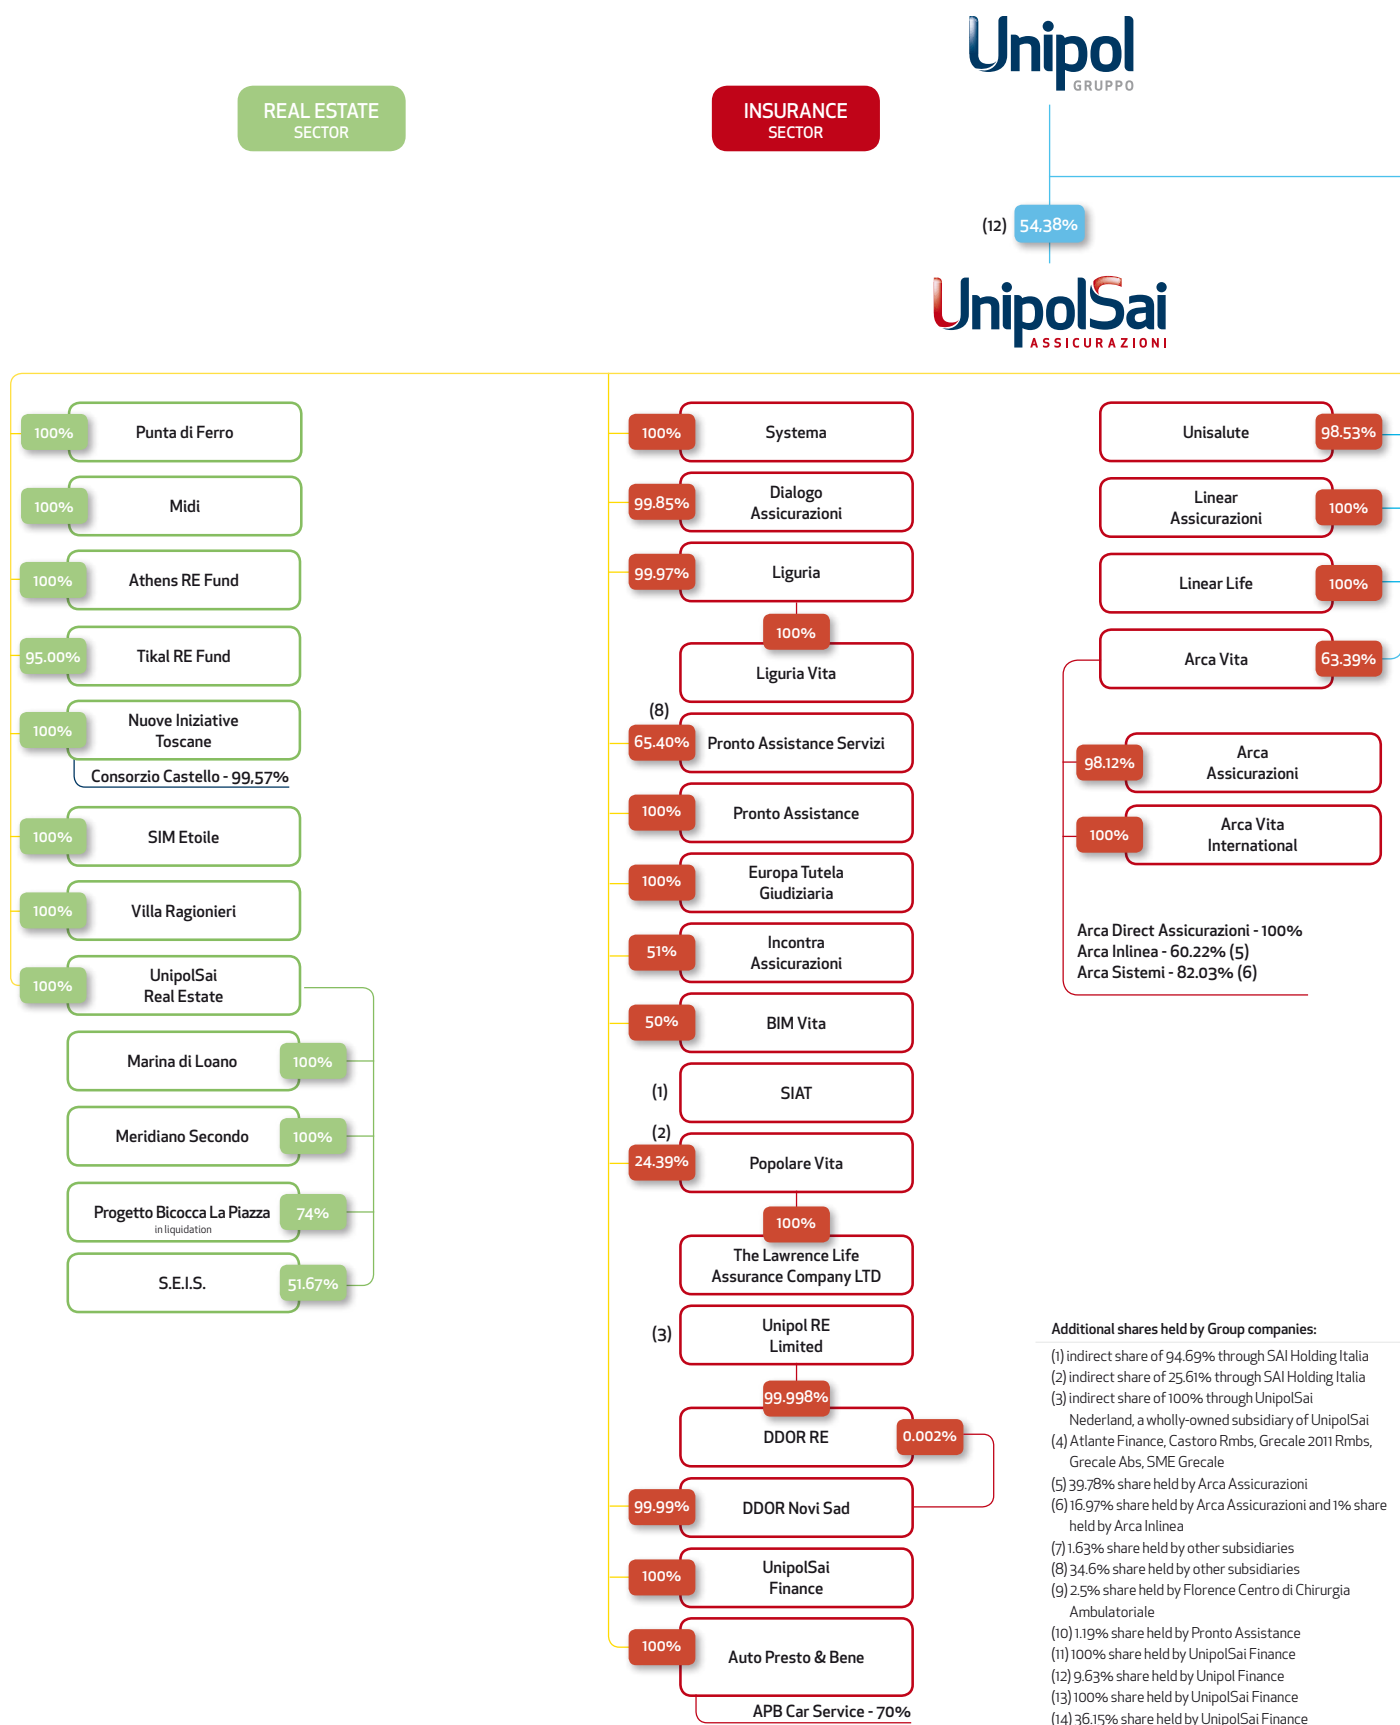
Unipol GRUPPO

REAL ESTATE SECTOR

INSURANCE SECTOR

(12) 54.38%

UnipolSai ASSICURAZIONI

100% Punta di Ferro
100% Midi
100% Athens RE Fund
95.00% Tikal RE Fund
100% Nuove Iniziative Toscane
Consorzio Castello - 99,57%
100% SIM Etoile
100% Villa Ragionieri
100% UnipolSai Real Estate
Marina di Loano 100%
Meridiano Secondo 100%
Progetto Bicocca La Piazza in liquidation 74%
S.E.I.S. 51.67%

100% Systema
99.85% Dialogo Assicurazioni
99.97% Liguria
100% Liguria Vita
(8) 65.40% Pronto Assistance Servizi
100% Pronto Assistance
100% Europa Tutela Giudiziaria
51% Incontra Assicurazioni
50% BIM Vita
(1) SIAT
(2) 24.39% Popolare Vita
100% The Lawrence Life Assurance Company LTD
(3) Unipol RE Limited
99.998% DDOR RE 0.002%
99.99% DDOR Novi Sad
100% UnipolSai Finance
100% Auto Presto & Bene
APB Car Service - 70%

Unisalute 98.53%
Linear Assicurazioni 100%
Linear Life 100%
Arca Vita 63.39%
98.12% Arca Assicurazioni
100% Arca Vita International
Arca Direct Assicurazioni - 100%
Arca Inlinea - 60.22% (5)
Arca Sistemi - 82.03% (6)

Additional shares held by Group companies:
(1) indirect share of 94.69% through SAI Holding Italia
(2) indirect share of 25.61% through SAI Holding Italia
(3) indirect share of 100% through UnipolSai Nederland, a wholly-owned subsidiary of UnipolSai
(4) Atlante Finance, Castoro Rmbs, Grecale 2011 Rmbs, Grecale Abs, SME Grecale
(5) 39.78% share held by Arca Assicurazioni
(6) 16.97% share held by Arca Assicurazioni and 1% share held by Arca Inlinea
(7) 1.63% share held by other subsidiaries
(8) 34.6% share held by other subsidiaries
(9) 2.5% share held by Florence Centro di Chirurgia Ambulatoriale
(10) 1.19% share held by Pronto Assistance
(11) 100% share held by UnipolSai Finance
(12) 9.63% share held by Unipol Finance
(13) 100% share held by UnipolSai Finance
(14) 36.15% share held by UnipolSai Finance